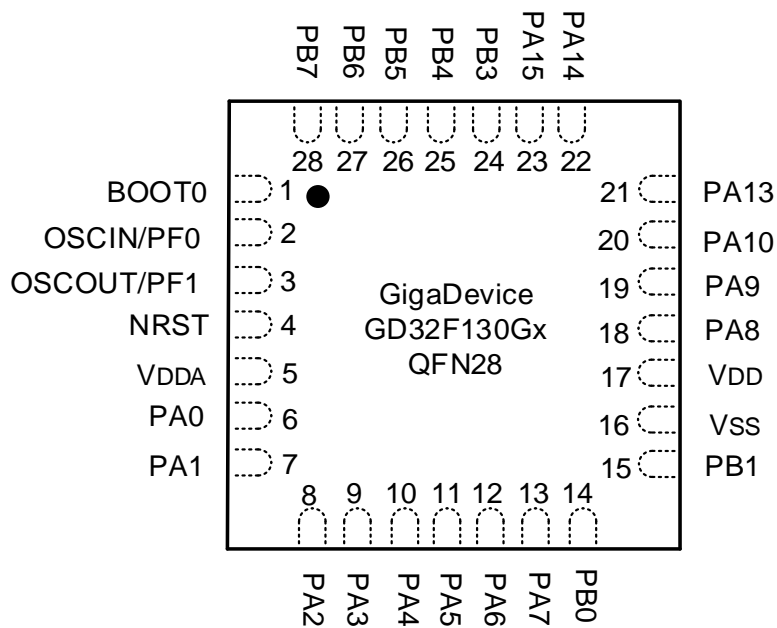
PB7 PB6 PB5 PB4 PB3 PA15 PA14

28 27 26 25 24 23 22

BOOT0 1
OSCIN/PF0 2
OSCOUT/PF1 3
NRST 4
VDDA 5
PA0 6
PA1 7

21 PA13
20 PA10
19 PA9
18 PA8
17 VDD
16 VSS
15 PB1

GigaDevice
GD32F130Gx
QFN28

8 9 10 11 12 13 14

PA2 PA3 PA4 PA5 PA6 PA7 PB0